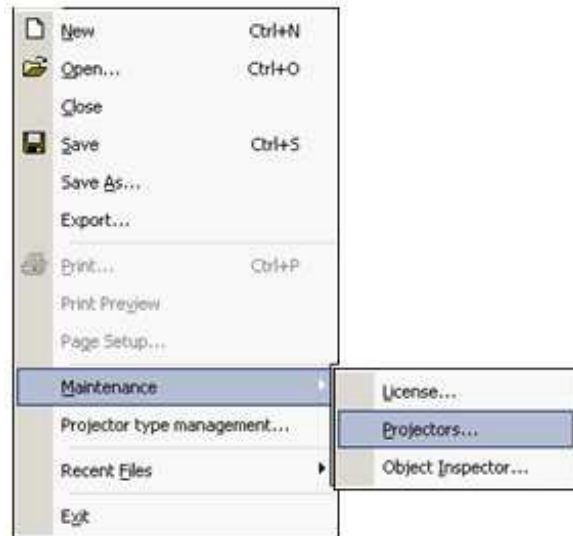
New Ctrl+N
Open... Ctrl+O
Close
Save Ctrl+S
Save As...
Export...
Print... Ctrl+P
Print Preview
Page Setup...
Maintenance
Projector type management...
Recent Files
Exit

License...
Projectors...
Object Inspector...